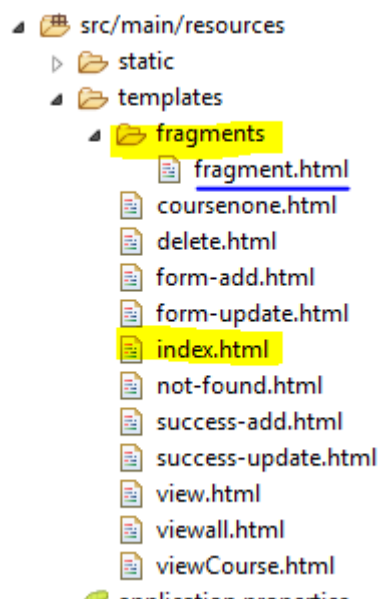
src/main/resources
static
templates
fragments
fragment.html
coursenone.html
delete.html
form-add.html
form-update.html
index.html
not-found.html
success-add.html
success-update.html
view.html
viewall.html
viewCourse.html
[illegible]